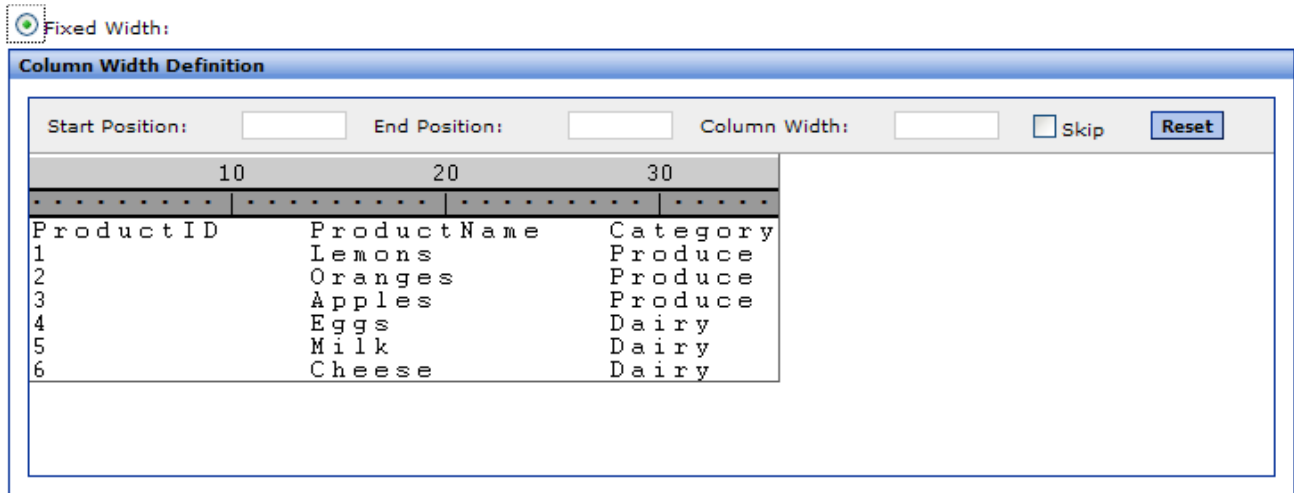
Fixed Width:

Column Width Definition

Start Position: End Position: Column Width: Skip Reset

10 20 30

ProductID ProductName Category
1 Lemons Produce
2 Oranges Produce
3 Apples Produce
4 Eggs Dairy
5 Milk Dairy
6 Cheese Dairy